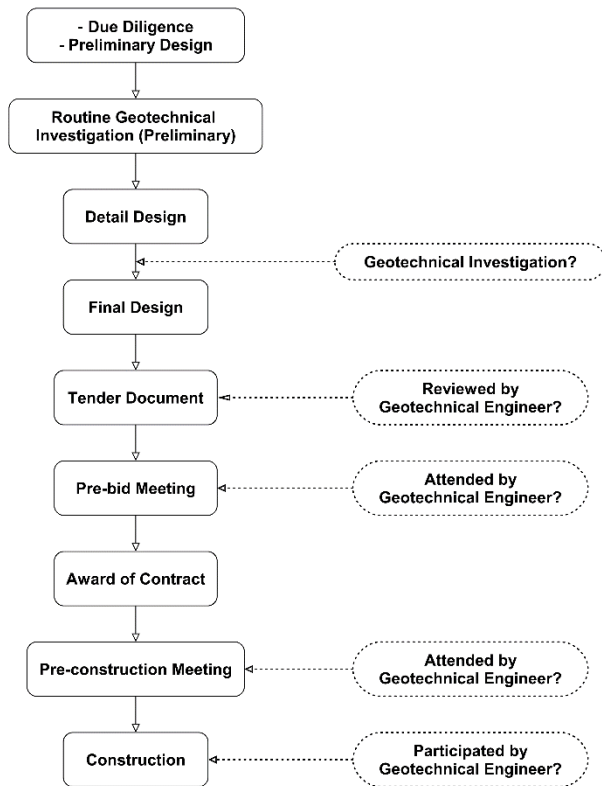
- Due Diligence
- Preliminary Design

Routine Geotechnical Investigation (Preliminary)

Detail Design

Geotechnical Investigation?

Final Design

Tender Document

Reviewed by Geotechnical Engineer?

Pre-bid Meeting

Attended by Geotechnical Engineer?

Award of Contract

Pre-construction Meeting

Attended by Geotechnical Engineer?

Construction

Participated by Geotechnical Engineer?